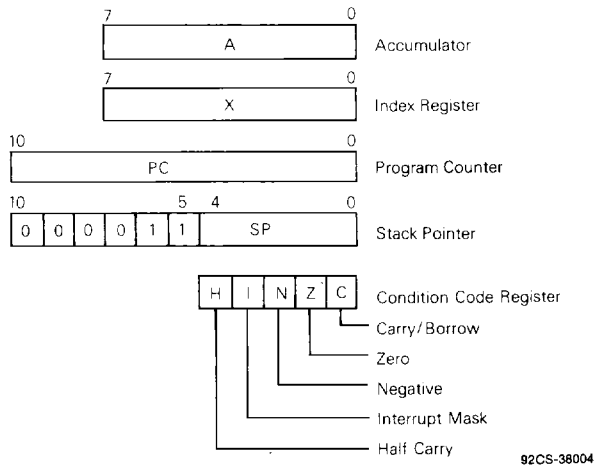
7 0
A
Accumulator

7 0
X
Index Register

10 0
PC
Program Counter

10 5 4 0
0 0 0 0 1 1 SP
Stack Pointer

H I N Z C
Condition Code Register

Carry/Borrow
Zero
Negative
Interrupt Mask
Half Carry

92CS-38004